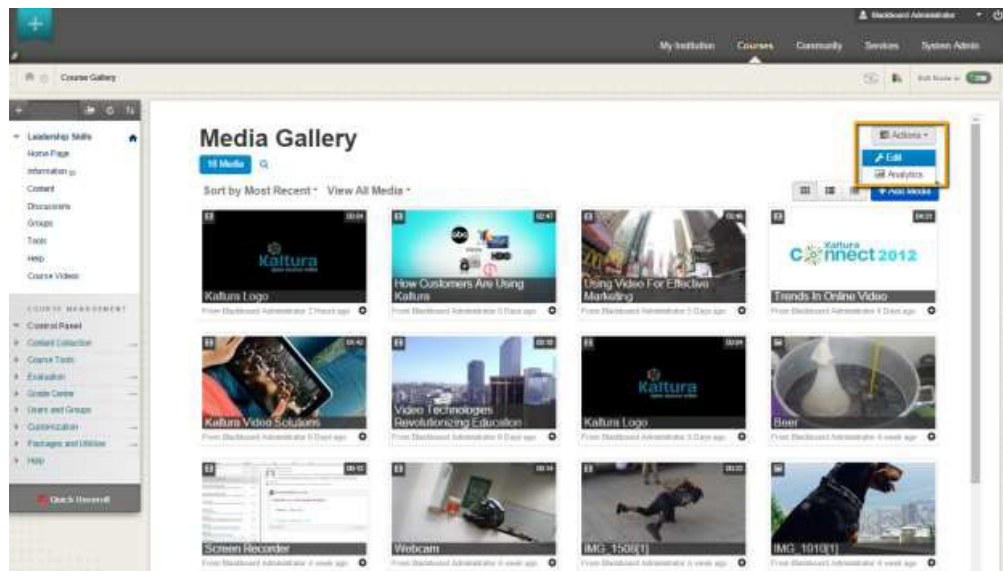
Blackboard Administrator

My Institution Courses Community Services System Admin

Course Gallery

Edit Mode is: ON

Leadership Skills
Home Page
Information
Content
Discussions
Groups
Tools
Help
Course Videos

COURSE MANAGEMENT
Control Panel
Content Collection
Course Tools
Evaluation
Grade Centre
Users and Groups
Customization
Packages and Utilities
Help

Quick Unenroll

Media Gallery
18 Media

Sort by Most Recent View All Media

Actions
Edit
Analytics

Add Media

Kaltura Logo
From Blackboard Administrator 2 Hours ago

How Customers Are Using Kaltura
From Blackboard Administrator 5 Days ago

Using Video For Effective Marketing
From Blackboard Administrator 5 Days ago

Kaltura Connect 2012
Trends In Online Video
From Blackboard Administrator 5 Days ago

Kaltura Video Solutions
From Blackboard Administrator 5 Days ago

Video Technologies Revolutionizing Education
From Blackboard Administrator 5 Days ago

Kaltura Logo
From Blackboard Administrator 5 Days ago

Beer
From Blackboard Administrator a week ago

Screen Recorder
From Blackboard Administrator a week ago

Webcam
From Blackboard Administrator a week ago

IMG_1508[1]
From Blackboard Administrator a week ago

IMG_1010[1]
From Blackboard Administrator a week ago